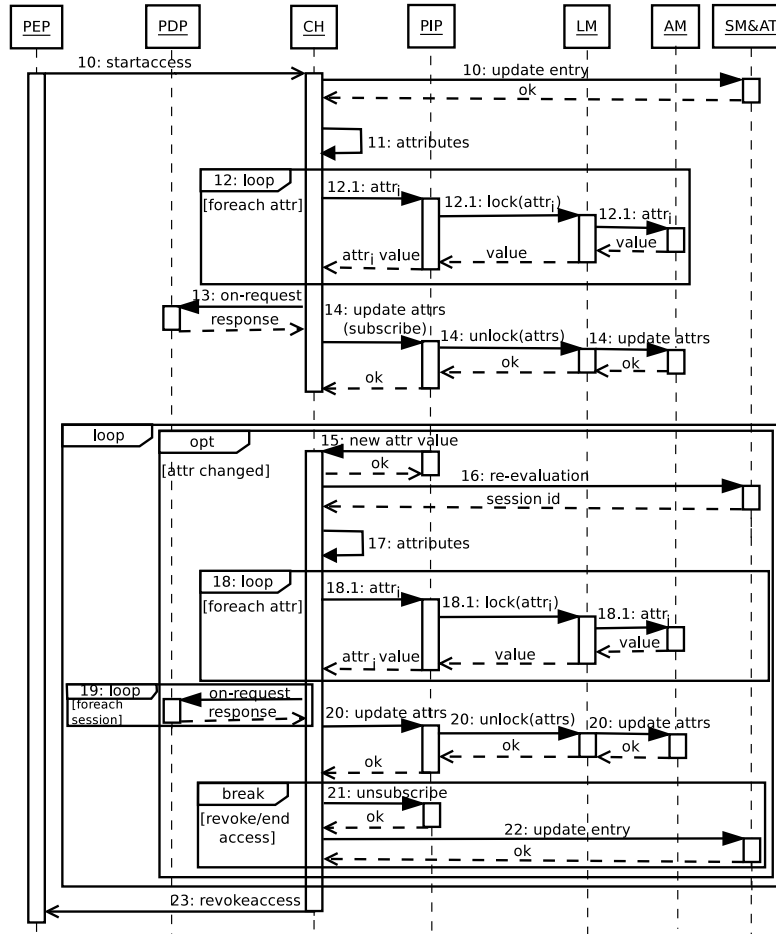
PEP
PDP
CH
PIP
LM
AM
SM&AT

10: startaccess
10: update entry
ok
11: attributes
12: loop
[foreach attr]
12.1: $attr_i$
12.1: lock($attr_i$)
12.1: $attr_i$
value
value
$attr_i$ value
13: on-request
response
14: update attrs (subscribe)
14: unlock(attrs)
14: update attrs
ok
ok
ok

loop
opt
[attr changed]
15: new attr value
ok
16: re-evaluation
session id
17: attributes
18: loop
[foreach attr]
18.1: $attr_i$
18.1: lock($attr_i$)
18.1: $attr_i$
value
value
$attr_i$ value
19: loop
[foreach session]
on-request
response
20: update attrs
20: unlock(attrs)
20: update attrs
ok
ok
ok
break
[revoke/end access]
21: unsubscribe
ok
22: update entry
ok
23: revokeaccess